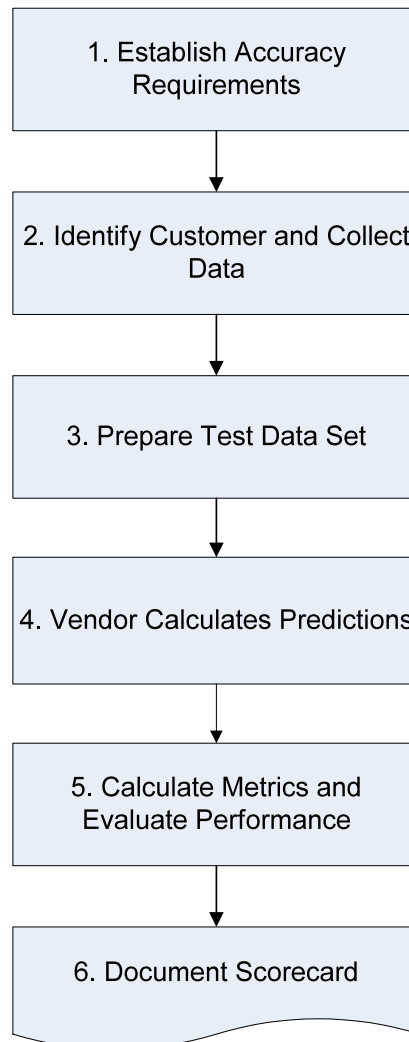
1. Establish Accuracy Requirements

2. Identify Customer and Collect Data

3. Prepare Test Data Set

4. Vendor Calculates Predictions

5. Calculate Metrics and Evaluate Performance

6. Document Scorecard